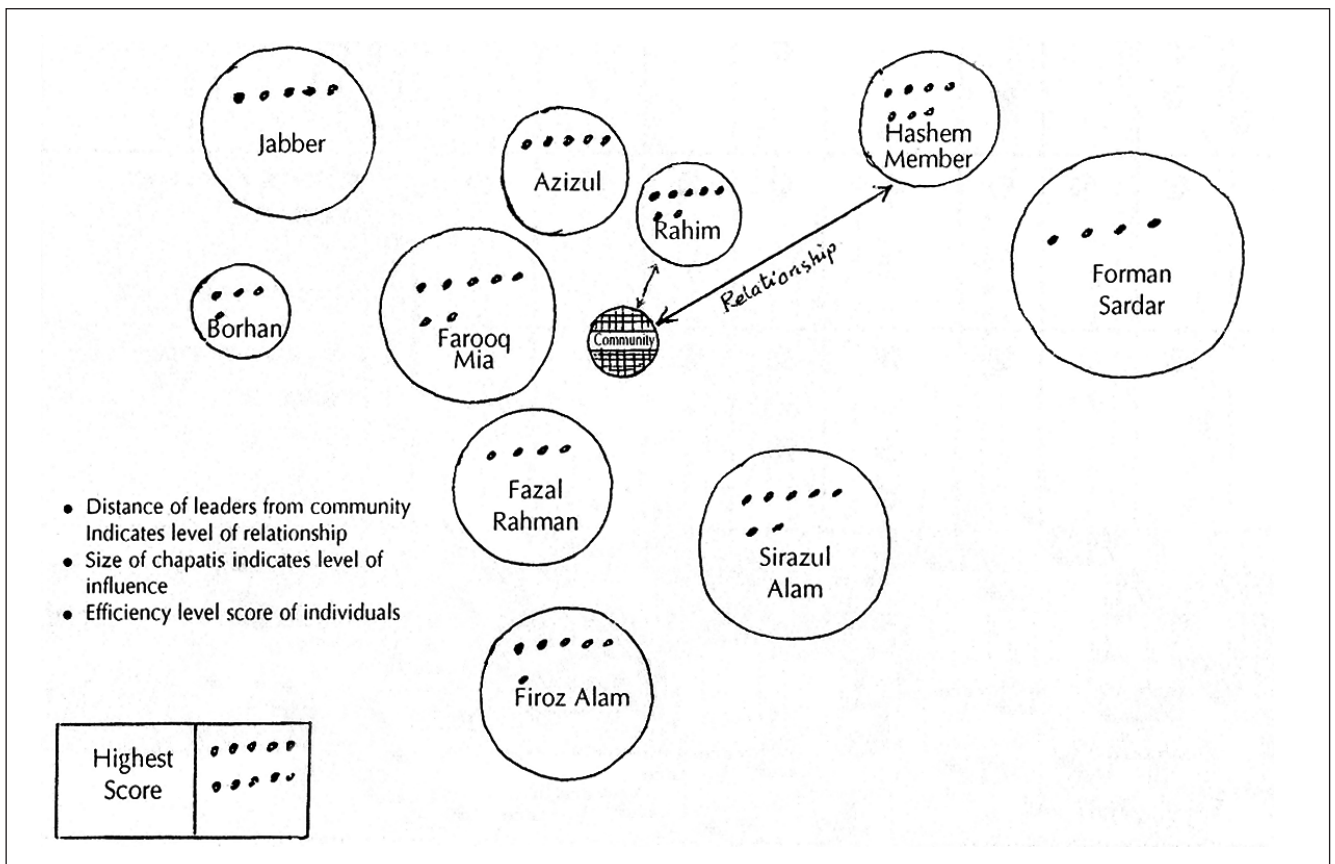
Jabber

Azizul

Rahim

Hashem Member

Forman Sardar

Borhan

Farooq Mia

Community

Relationship

Fazal Rahman

Sirazul Alam

Firoz Alam

• Distance of leaders from community Indicates level of relationship
• Size of chapatis indicates level of influence
• Efficiency level score of individuals

| Highest Score | |
|---|---|